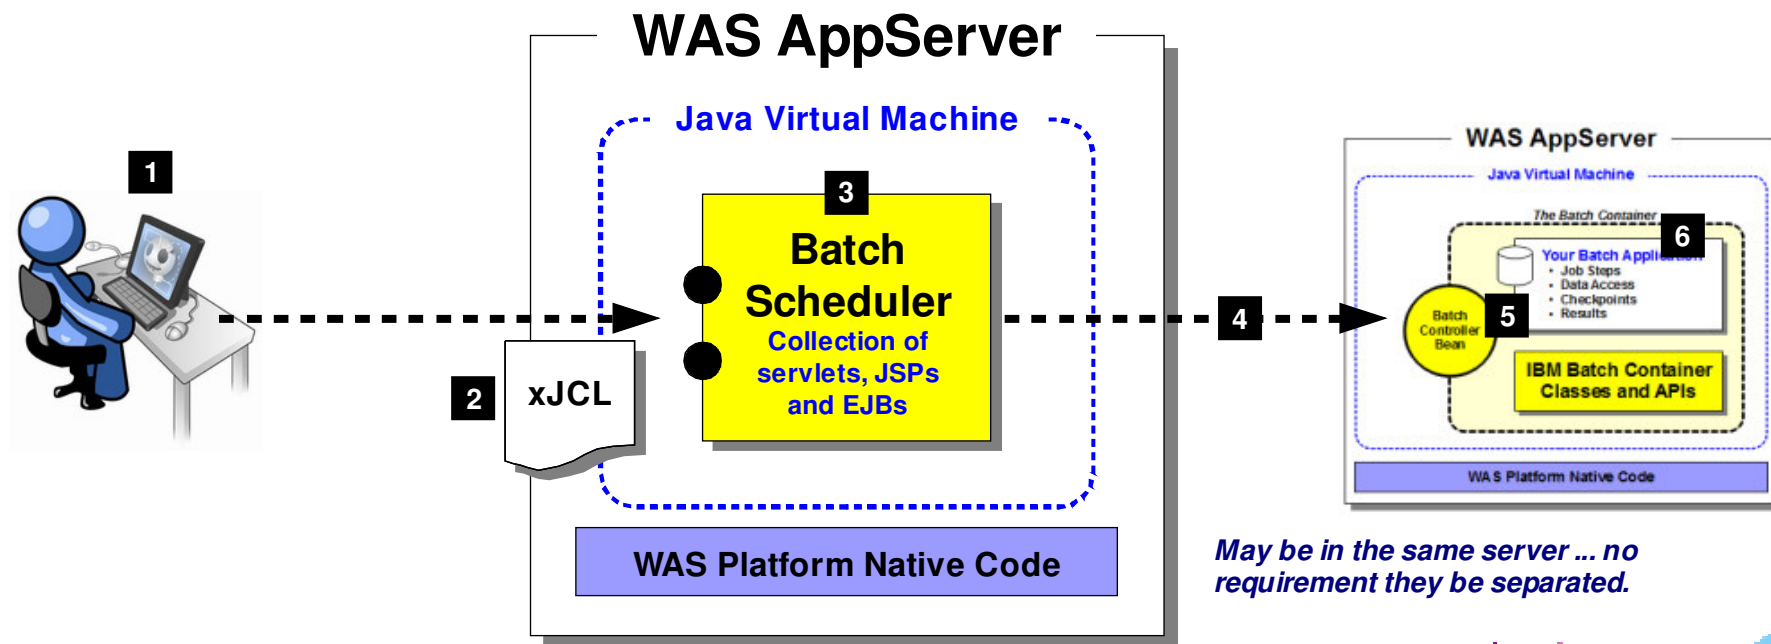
1

WAS AppServer

Java Virtual Machine

3

Batch Scheduler

Collection of servlets, JSPs and EJBs

2

xJCL

WAS Platform Native Code

4

WAS AppServer

Java Virtual Machine

The Batch Container

6

Your Batch Appli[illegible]

• Job Steps
• Data Access
• Checkpoints
• Results

Batch Controller Bean

5

IBM Batch Container Classes and APIs

WAS Platform Native Code

May be in the same server ... no requirement they be separated.